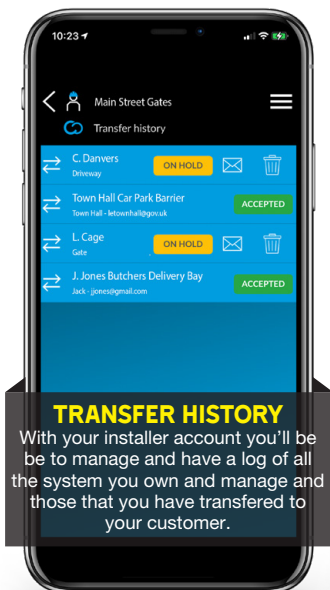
10:23

Main Street Gates

Transfer history

C. Danvers
Driveway
ON HOLD

Town Hall Car Park Barrier
Town Hall - ltetownhall@gov.uk
ACCEPTED

L. Cage
Gate
ON HOLD

J. Jones Butchers Delivery Bay
Jack - jjones@gmail.com
ACCEPTED

TRANSFER HISTORY
With your installer account you'll be be to manage and have a log of all the system you own and manage and those that you have transfered to your customer.